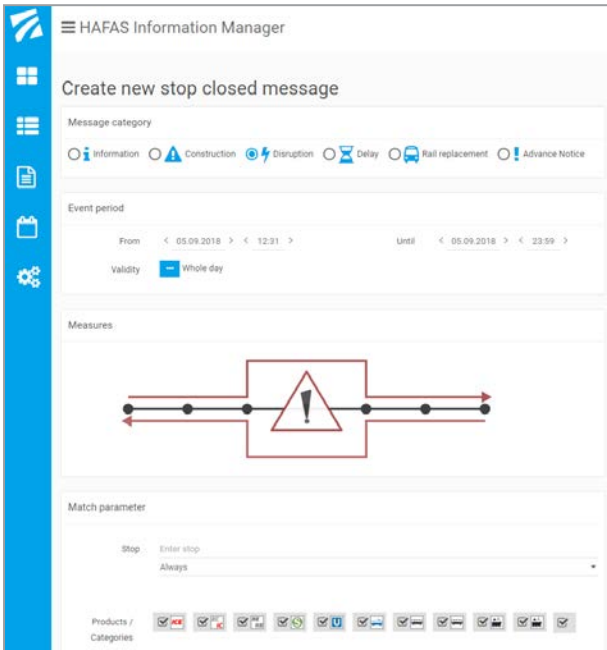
HAFAS Information Manager

Create new stop closed message

Message category

Information Construction Disruption Delay Rail replacement Advance Notice

Event period

From < 05.09.2018 > < 12:31 >

Until < 05.09.2018 > < 23:59 >

Validity Whole day

Measures

!

Match parameter

Stop Enter stop

Always

Products / Categories ICE IC RE